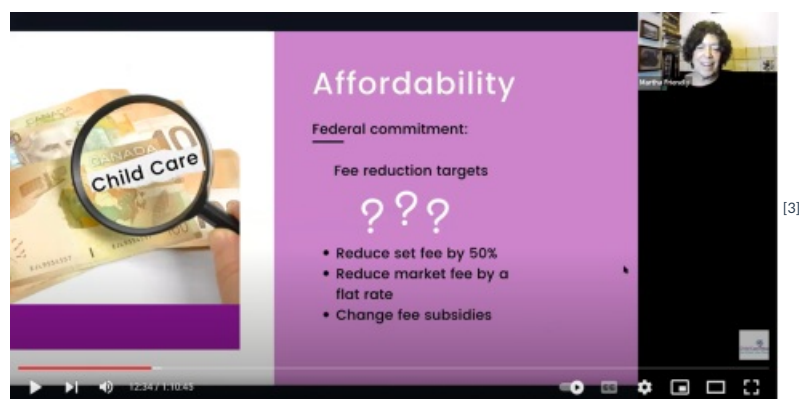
CANADA

Child Care

Affordability

Federal commitment:

Fee reduction targets

???

• Reduce set fee by 50%
• Reduce market fee by a flat rate
• Change fee subsidies

Martha Friendly

12:34 / 1:10:45

[3]